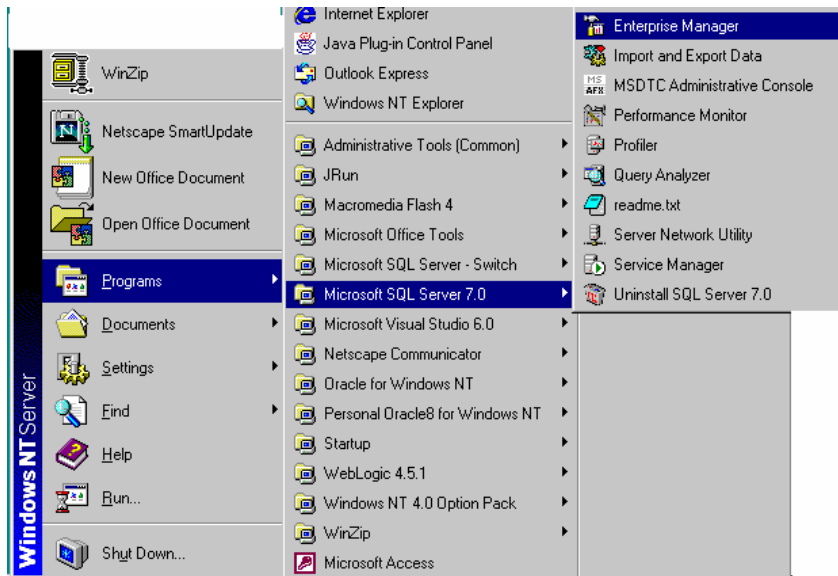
WinZip
Netscape SmartUpdate
New Office Document
Open Office Document
Programs
Documents
Settings
Find
Help
Run...
Shut Down...

Windows NT Server

Internet Explorer
Java Plug-in Control Panel
Outlook Express
Windows NT Explorer
Administrative Tools (Common)
JRun
Macromedia Flash 4
Microsoft Office Tools
Microsoft SQL Server - Switch
Microsoft SQL Server 7.0
Microsoft Visual Studio 6.0
Netscape Communicator
Oracle for Windows NT
Personal Oracle8 for Windows NT
Startup
WebLogic 4.5.1
Windows NT 4.0 Option Pack
WinZip
Microsoft Access

Enterprise Manager
Import and Export Data
MSDTC Administrative Console
Performance Monitor
Profiler
Query Analyzer
readme.txt
Server Network Utility
Service Manager
Uninstall SQL Server 7.0